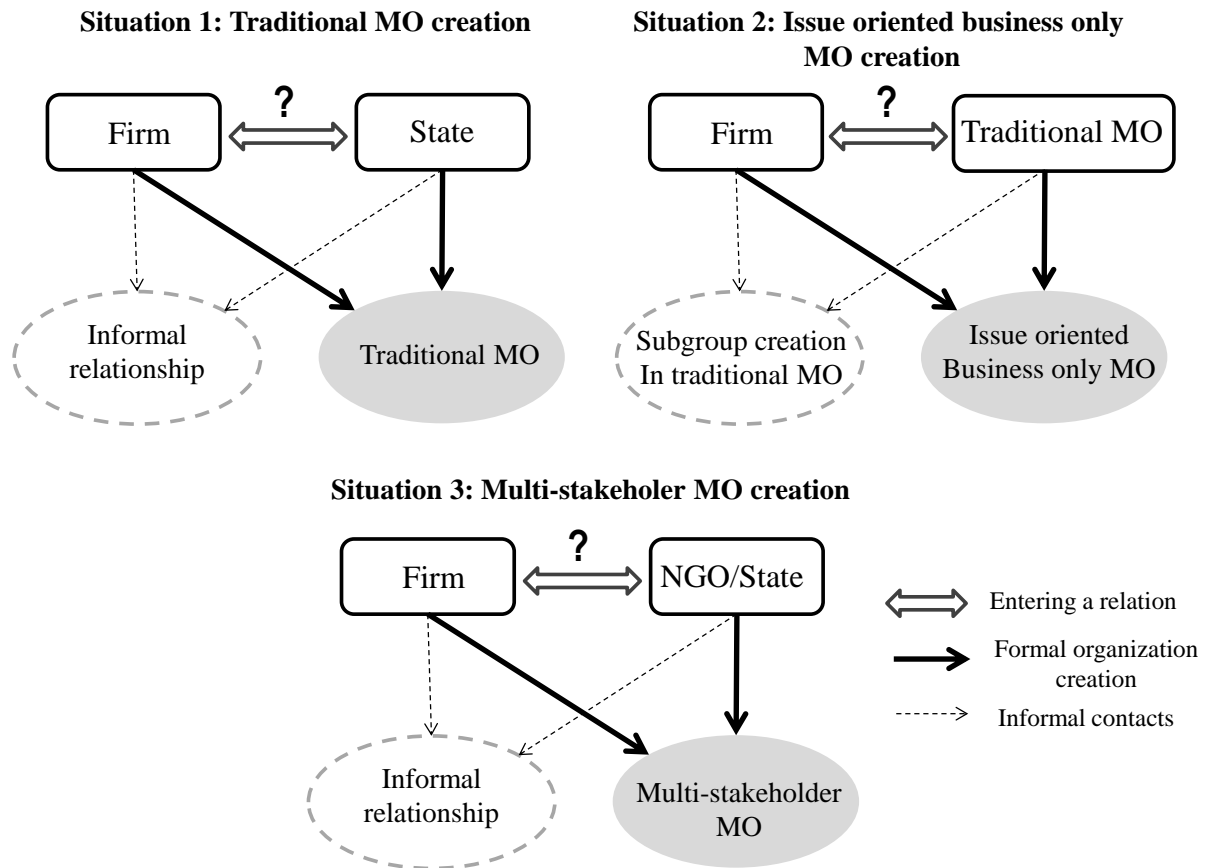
Situation 1: Traditional MO creation

Firm

?

State

Informal relationship

Traditional MO

Situation 2: Issue oriented business only MO creation

Firm

?

Traditional MO

Subgroup creation In traditional MO

Issue oriented Business only MO

Situation 3: Multi-stakeholer MO creation

Firm

?

NGO/State

Informal relationship

Multi-stakeholder MO

Entering a relation

Formal organization creation

Informal contacts